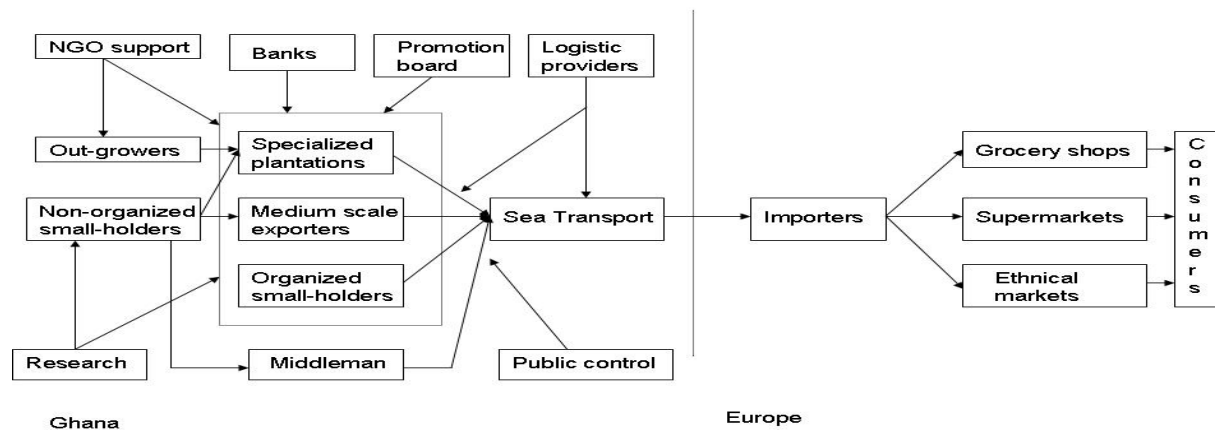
NGO support

Banks

Promotion board

Logistic providers

Out-growers

Specialized plantations

Non-organized small-holders

Medium scale exporters

Sea Transport

Importers

Grocery shops

Supermarkets

Ethnical markets

Consumers

Organized small-holders

Research

Middleman

Public control

Ghana

Europe